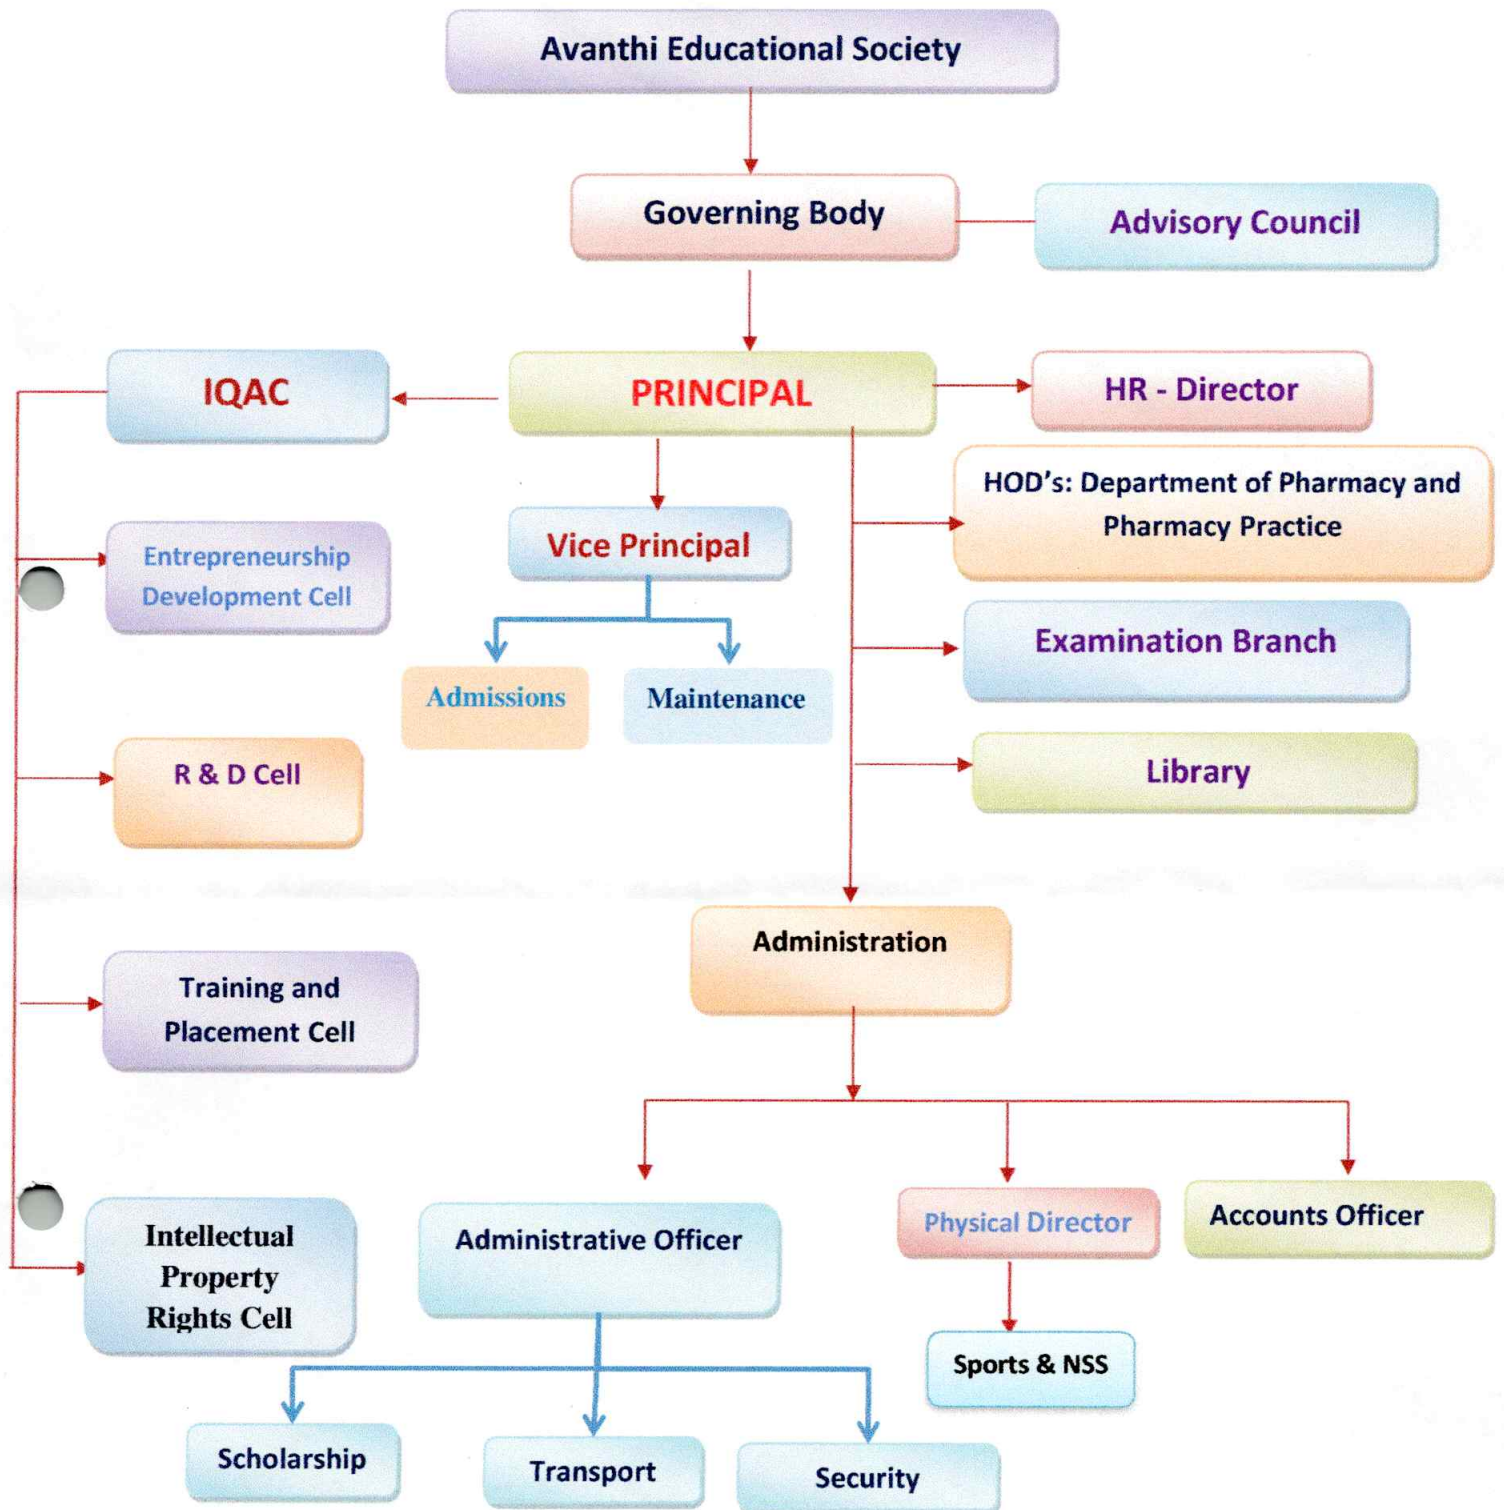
Avanthi Educational Society

Governing Body

Advisory Council

IQAC

PRINCIPAL

HR - Director

HOD's: Department of Pharmacy and Pharmacy Practice

Entrepreneurship Development Cell

Vice Principal

Admissions

Maintenance

Examination Branch

R & D Cell

Library

Administration

Training and Placement Cell

Intellectual Property Rights Cell

Administrative Officer

Physical Director

Accounts Officer

Sports & NSS

Scholarship

Transport

Security